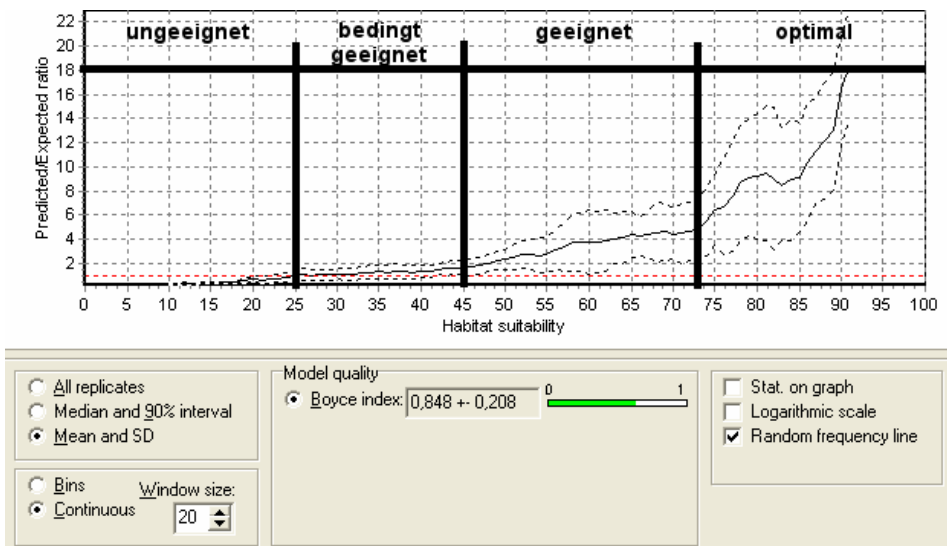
ungeeignet

bedingt geeignet

geeignet

optimal

Predicted/Expected ratio

22
20
18
16
14
12
10
8
6
4
2

0 5 10 15 20 25 30 35 40 45 50 55 60 65 70 75 80 85 90 95 100

Habitat suitability

All replicates
Median and 90% interval
Mean and SD

Bins
Continuous
Window size:
20

Model quality
Boyce index: 0,848 +- 0,208
0
1

Stat. on graph
Logarithmic scale
Random frequency line